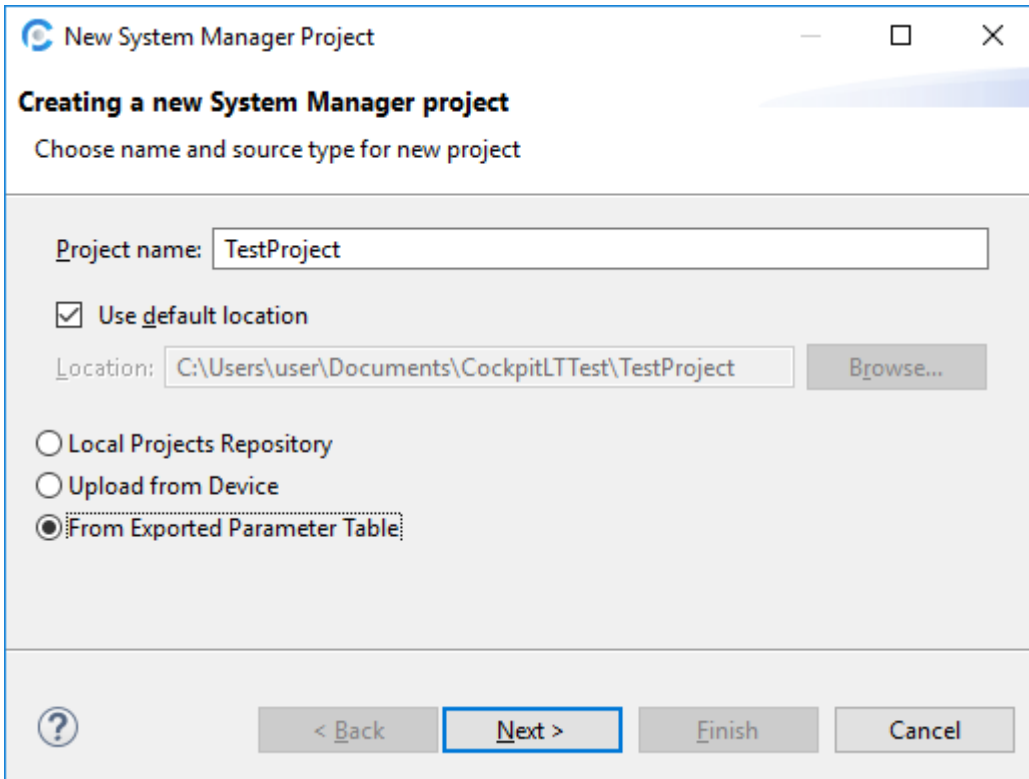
New System Manager Project

Creating a new System Manager project

Choose name and source type for new project

Project name: TestProject

Use default location

Location: C:\Users\user\Documents\CockpitLTTest\TestProject

Browse...

Local Projects Repository

Upload from Device

From Exported Parameter Table

?

< Back

Next >

Finish

Cancel